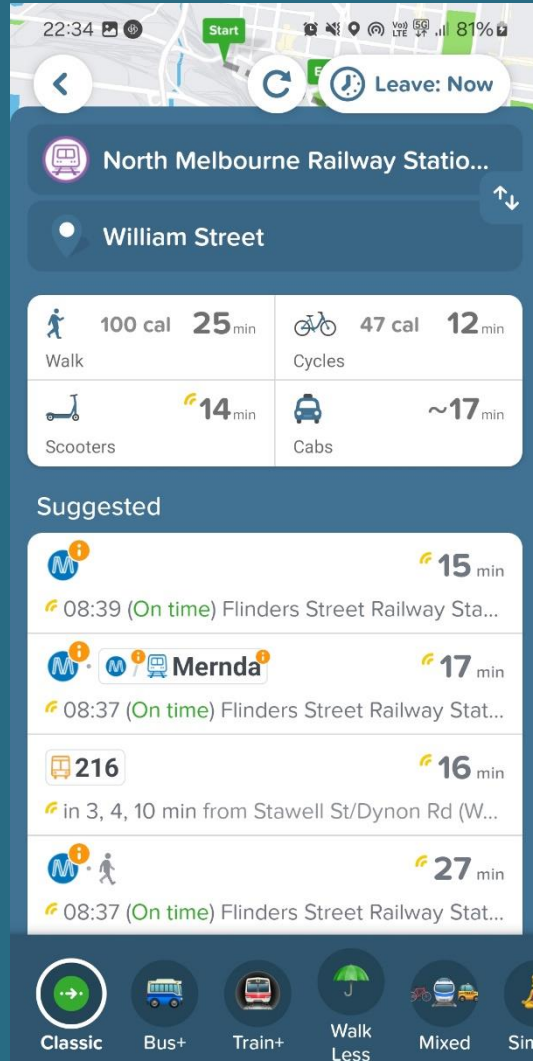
22:34 Vo) LTE 5G 81%

Start

Leave: Now

North Melbourne Railway Statio...

William Street

100 cal 25 min
Walk

47 cal 12 min
Cycles

14 min
Scooters

~17 min
Cabs

Suggested

15 min
08:39 (On time) Flinders Street Railway Sta...

Mernda 17 min
08:37 (On time) Flinders Street Railway Stat...

216 16 min
in 3, 4, 10 min from Stawell St/Dynon Rd (W...

27 min
08:37 (On time) Flinders Street Railway Stat...

Classic Bus+ Train+ Walk Less Mixed Sin